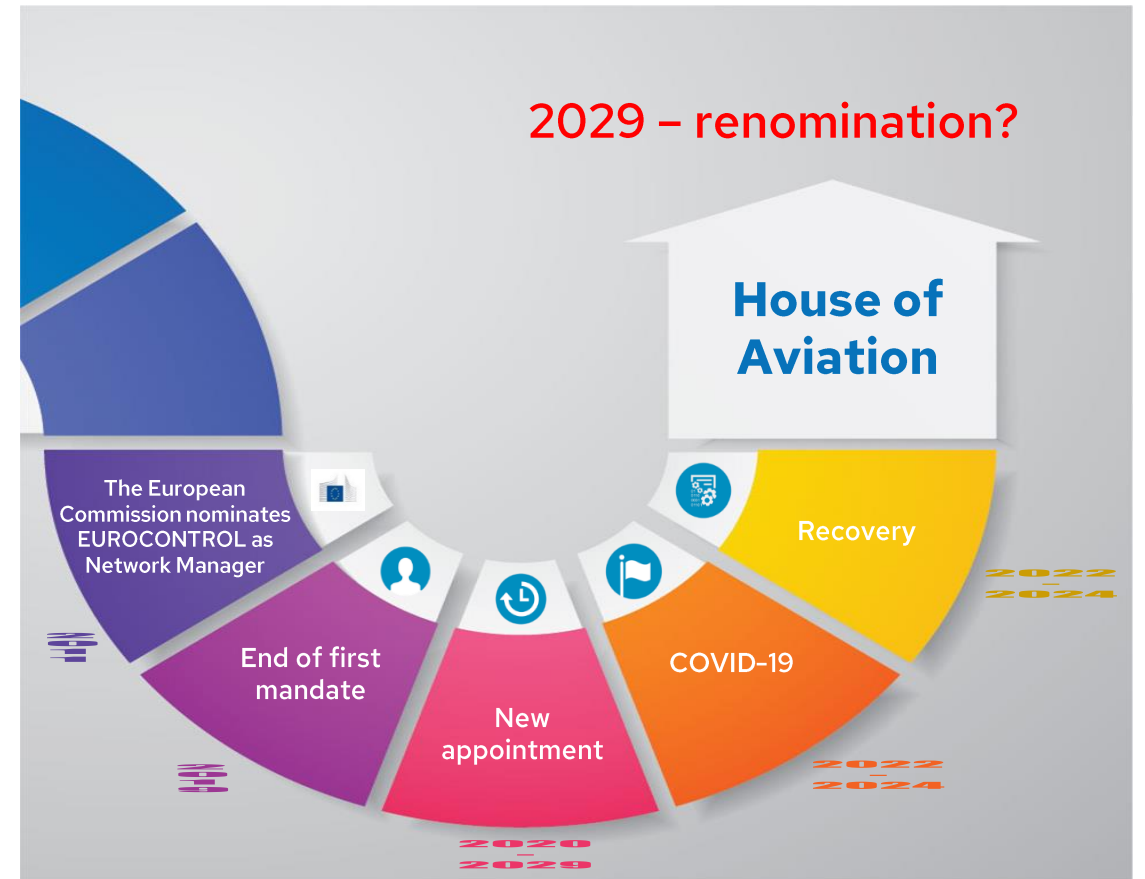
2029 – renomination?

House of Aviation

The European Commission nominates EUROCONTROL as Network Manager

End of first mandate

New appointment

COVID-19

Recovery

2022
–
2024

2022
–
2024

2020
–
2029

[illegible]

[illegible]